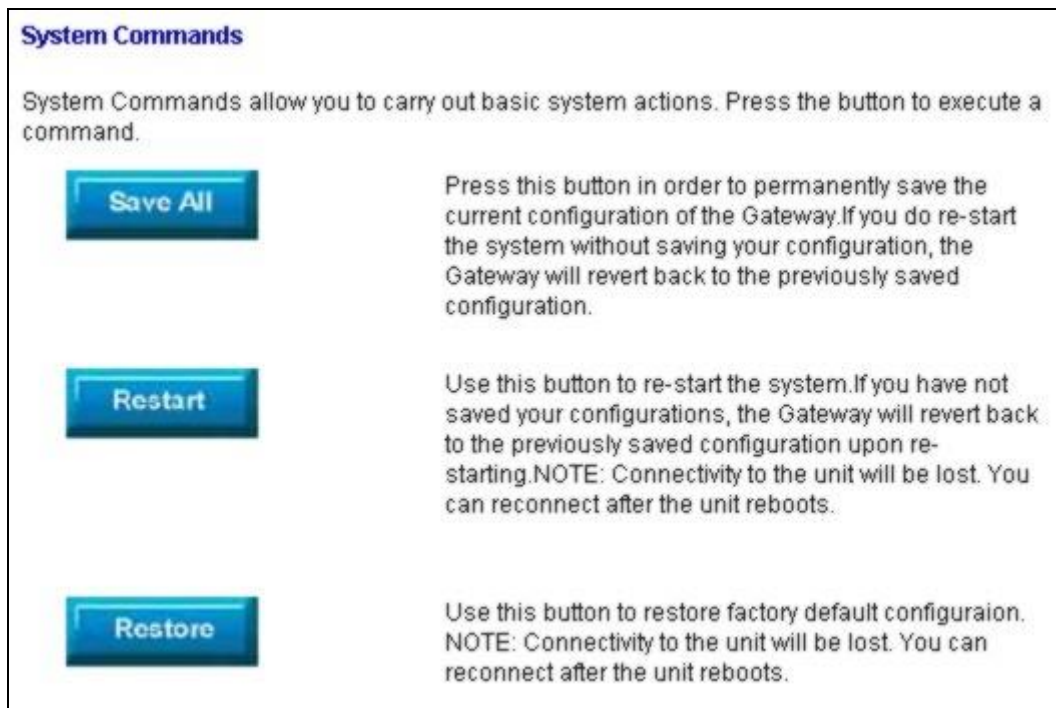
System Commands

System Commands allow you to carry out basic system actions. Press the button to execute a command.

Save All

Press this button in order to permanently save the current configuration of the Gateway.If you do re-start the system without saving your configuration, the Gateway will revert back to the previously saved configuration.

Restart

Use this button to re-start the system.If you have not saved your configurations, the Gateway will revert back to the previously saved configuration upon re-starting.NOTE: Connectivity to the unit will be lost. You can reconnect after the unit reboots.

Restore

Use this button to restore factory default configuraion. NOTE: Connectivity to the unit will be lost. You can reconnect after the unit reboots.